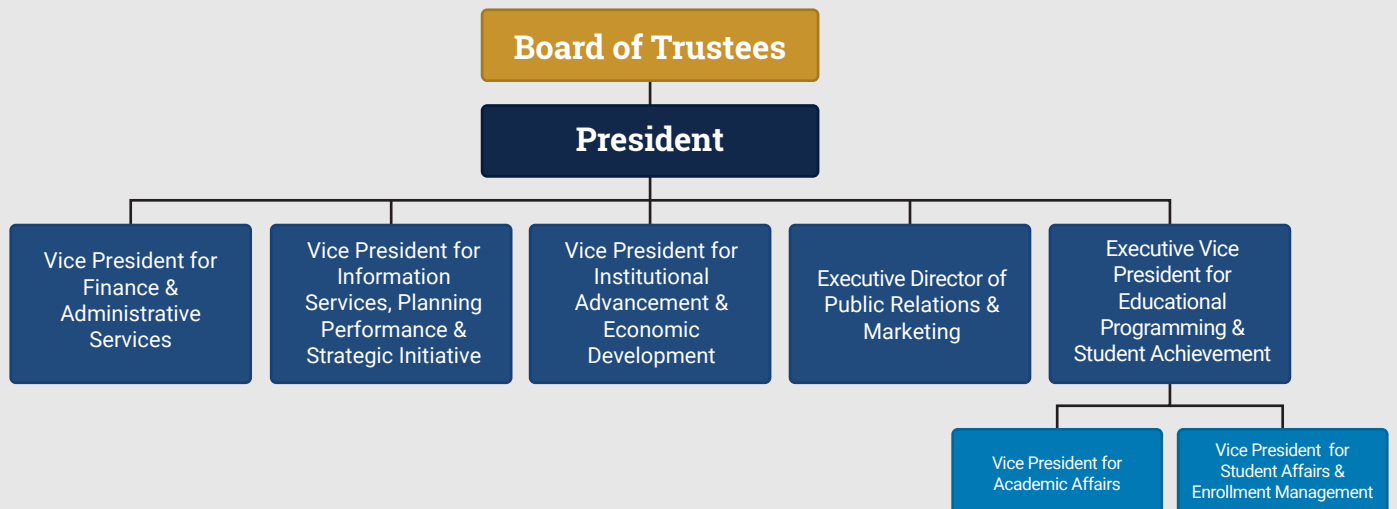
Board of Trustees

President

Vice President for Finance & Administrative Services

Vice President for Information Services, Planning Performance & Strategic Initiative

Vice President for Institutional Advancement & Economic Development

Executive Director of Public Relations & Marketing

Executive Vice President for Educational Programming & Student Achievement

Vice President for Academic Affairs

Vice President for Student Affairs & Enrollment Management